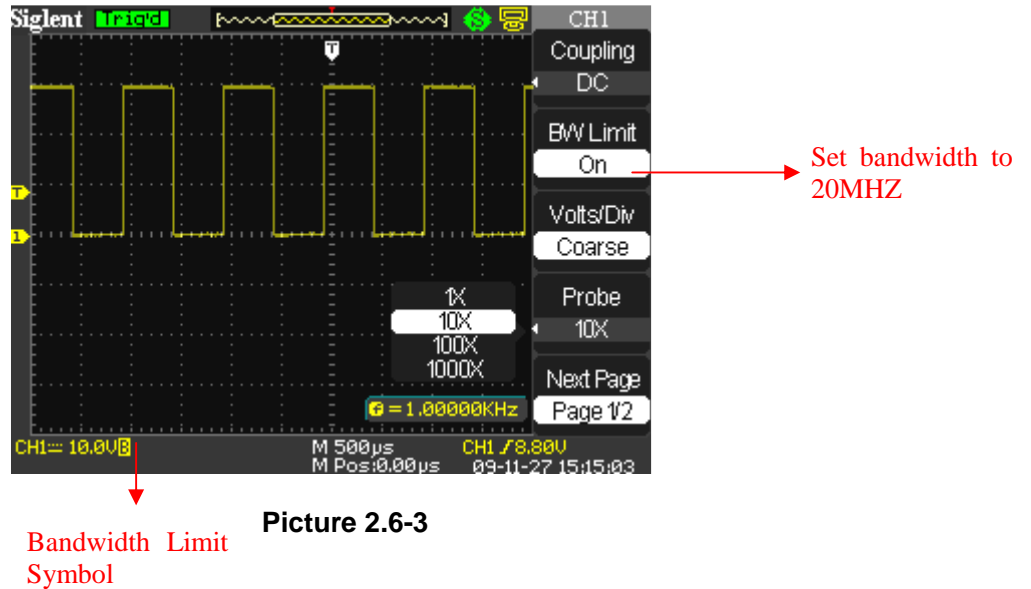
Siglent Trig'd T CH1
Coupling
DC
BW Limit
On
Volts/Div
Coarse
Probe
10X
Next Page
Page 1/2
T
1
1X
10X
100X
1000X
= 1.00000KHz
CH1 10.0V B
M 500μs
M Pos:0.00μs
CH1 8.80V
09-11-27 15:15:03

Set bandwidth to 20MHZ

Picture 2.6-3

Bandwidth Limit Symbol